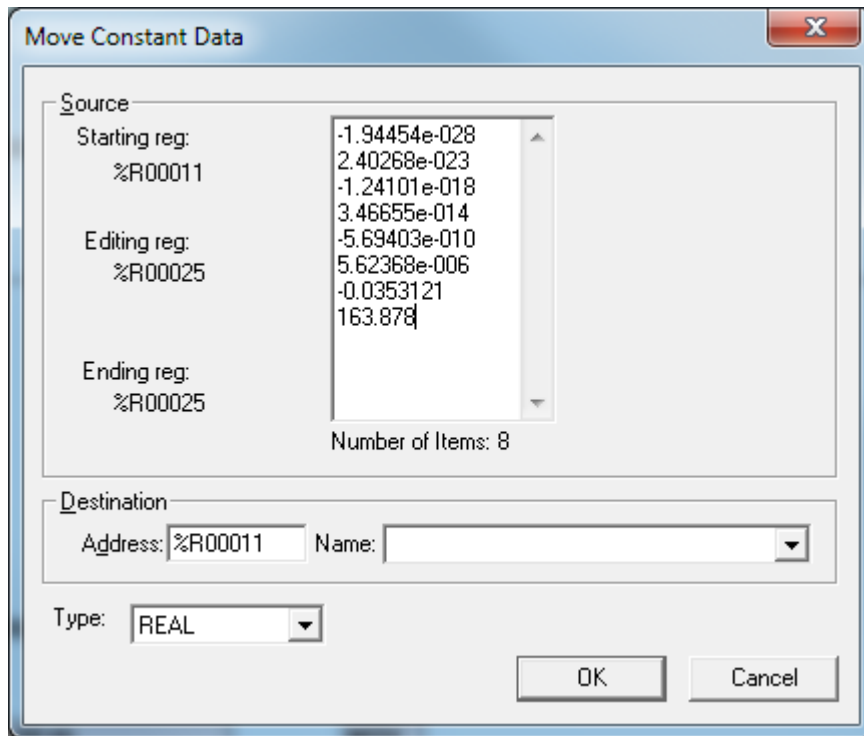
Move Constant Data

Source

Starting reg:
%R00011

Editing reg:
%R00025

Ending reg:
%R00025

-1.94454e-028
2.40268e-023
-1.24101e-018
3.46655e-014
-5.69403e-010
5.62368e-006
-0.0353121
163.878

Number of Items: 8

Destination

Address: %R00011 Name:

Type: REAL

OK Cancel